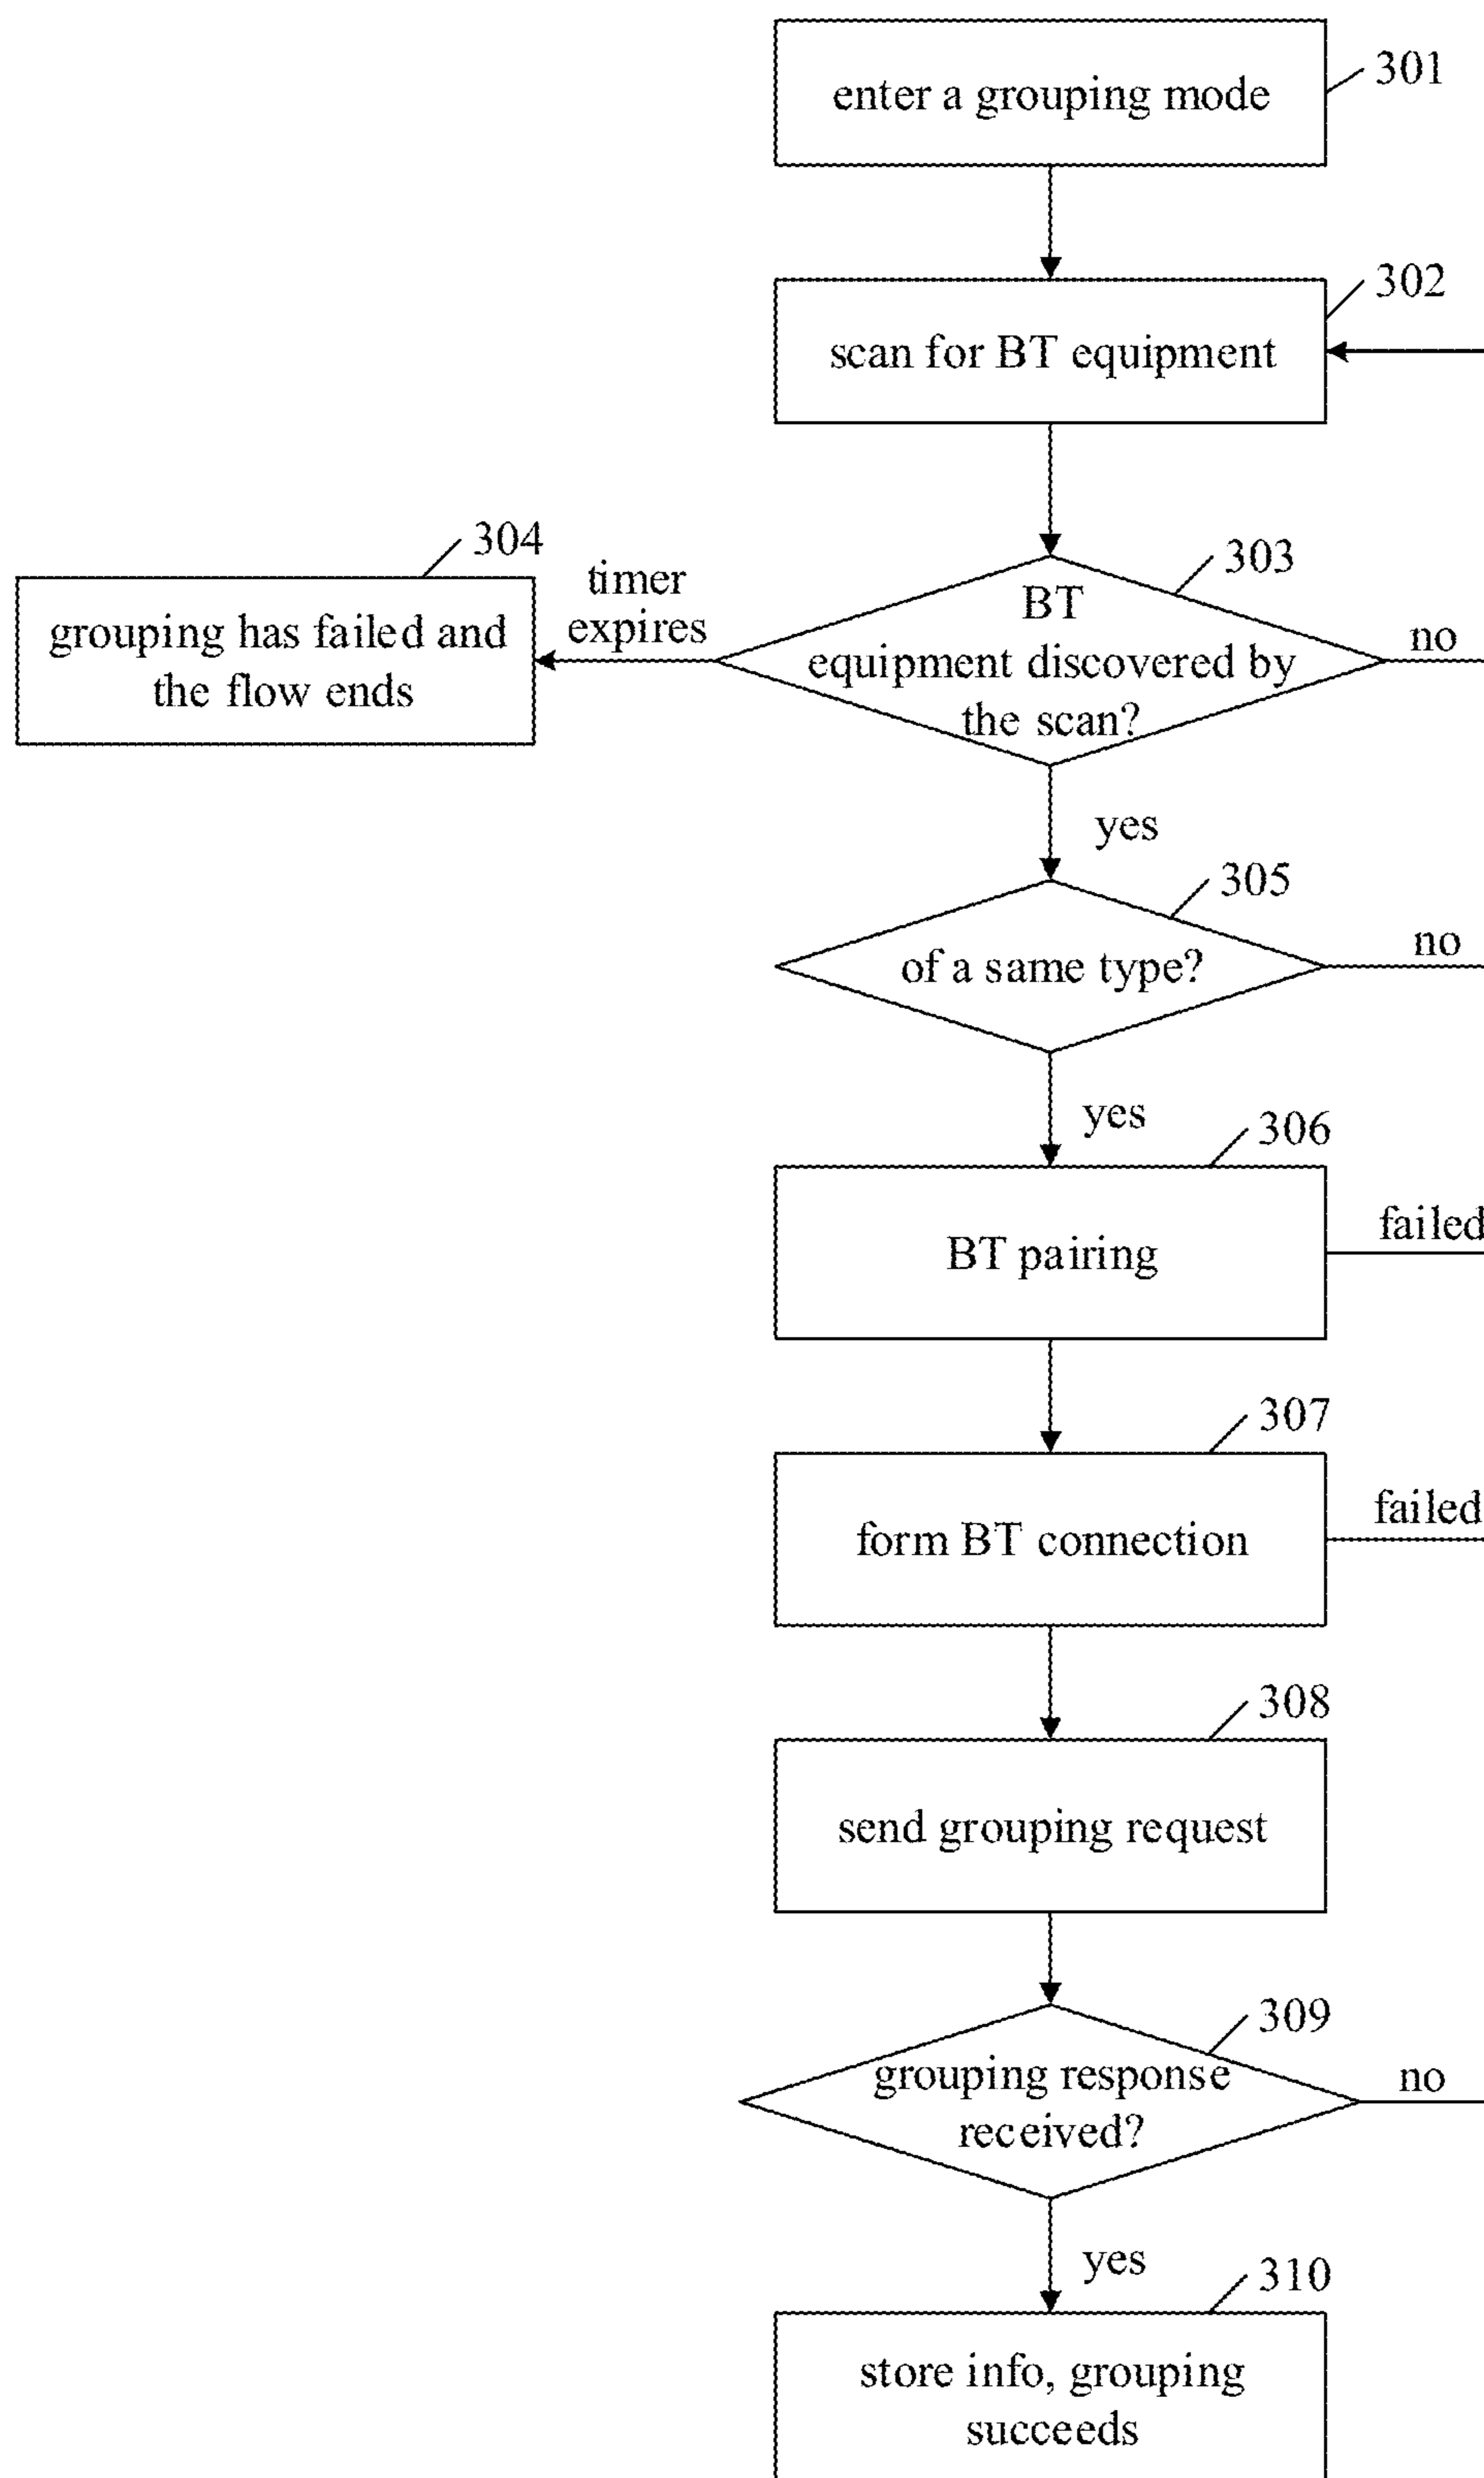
enter a grouping mode
301

scan for BT equipment
302

304
grouping has failed and the flow ends

timer expires

303
BT equipment discovered by the scan?

no

yes

305
of a same type?

no

yes

306
BT pairing

failed

307
form BT connection

failed

308
send grouping request

309
grouping response received?

no

yes

310
store info, grouping succeeds